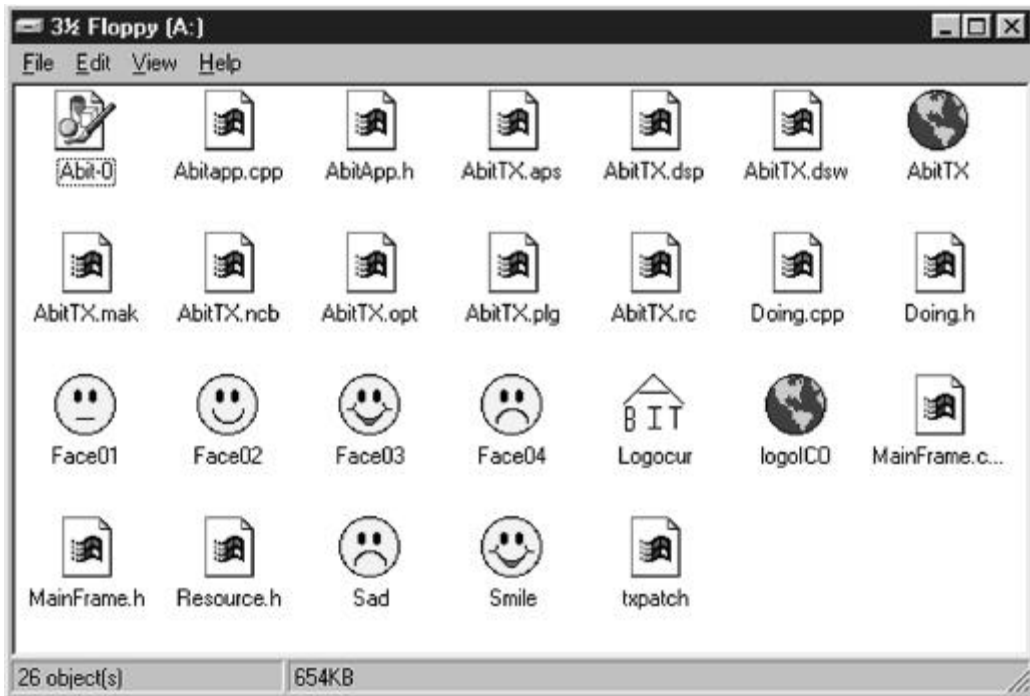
3½ Floppy (A:)

File Edit View Help

Abit-0 Abitapp.cpp AbitApp.h AbitTX.aps AbitTX.dsp AbitTX.dsw AbitTX

AbitTX.mak AbitTX.ncb AbitTX.opt AbitTX.plg AbitTX.rc Doing.cpp Doing.h

Face01 Face02 Face03 Face04 BIT Logocur logoICO MainFrame.c...

MainFrame.h Resource.h Sad Smile txpatch

26 object(s) 654KB